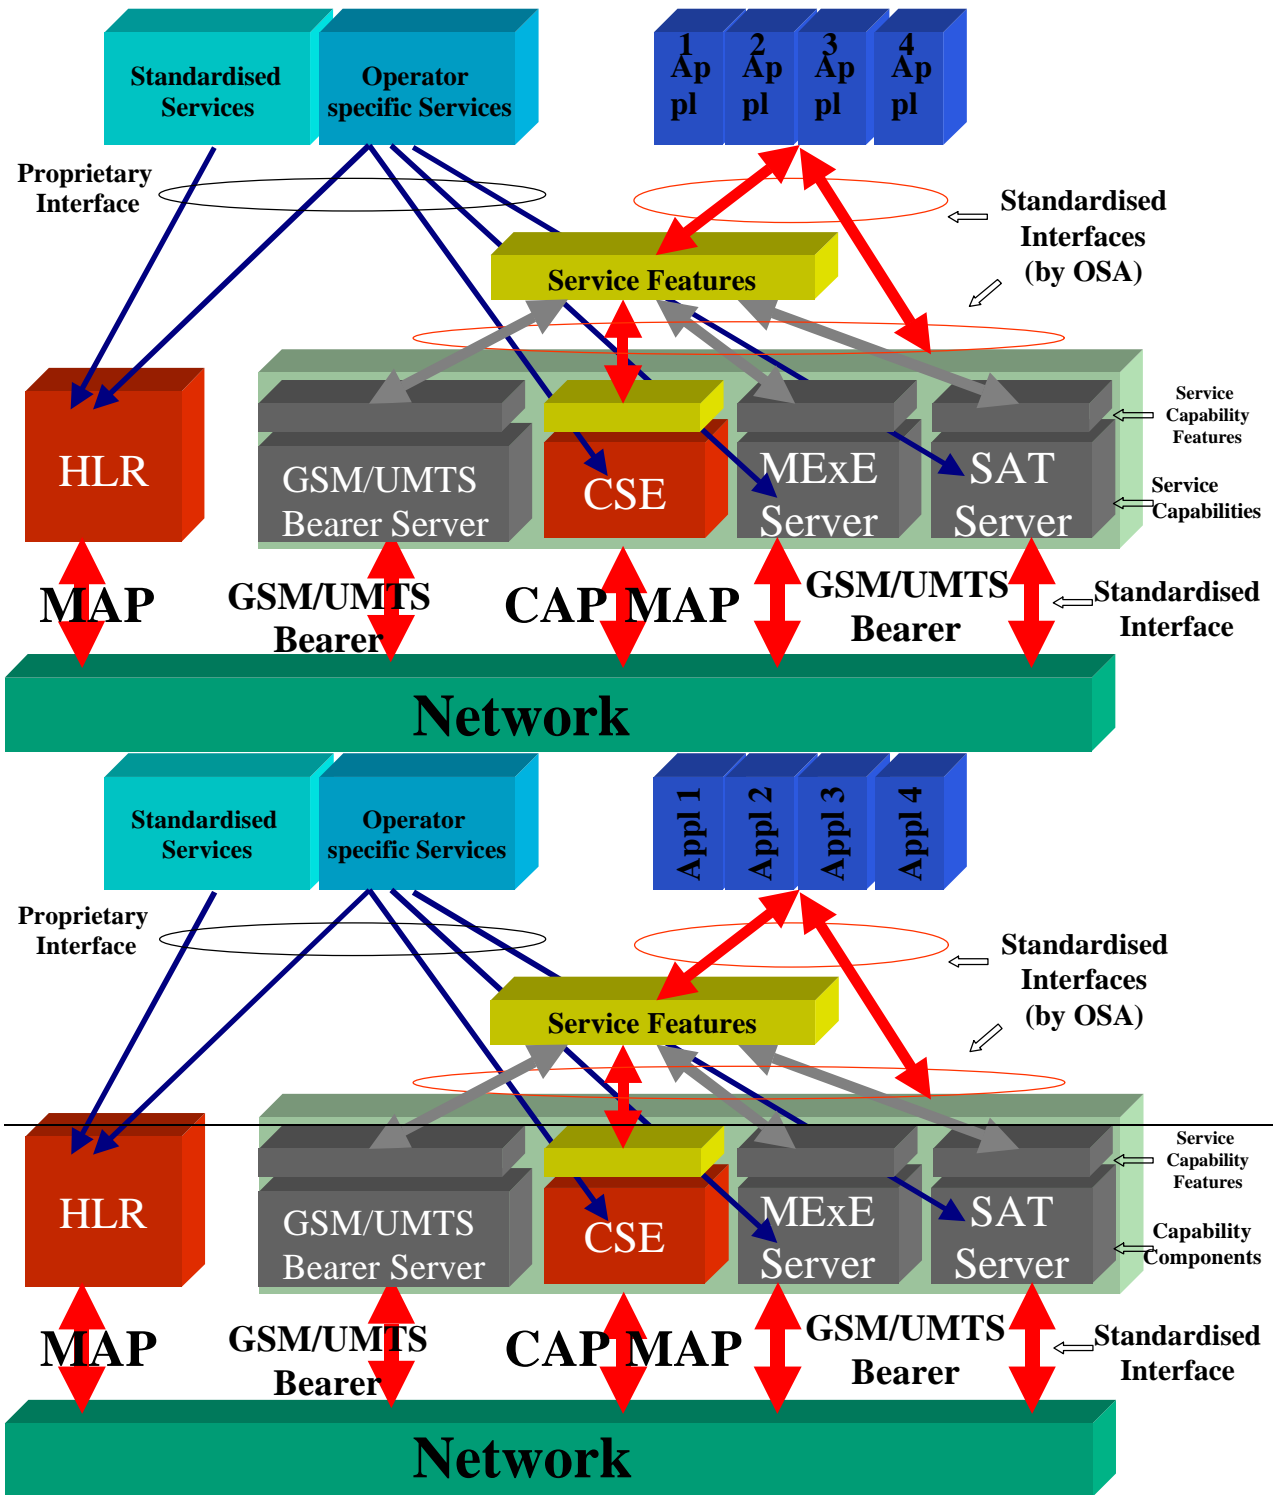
Standardised Services

Operator specific Services

1 Ap pl

2 Ap pl

3 Ap pl

4 Ap pl

Proprietary Interface

Standardised Interfaces (by OSA)

Service Features

HLR

GSM/UMTS Bearer Server

CSE

MExE Server

SAT Server

Service Capability Features

Service Capabilities

MAP

GSM/UMTS Bearer

CAP

MAP

GSM/UMTS Bearer

Standardised Interface

Network

Standardised Services

Operator specific Services

Appl 1

Appl 2

Appl 3

Appl 4

Proprietary Interface

Standardised Interfaces (by OSA)

Service Features

HLR

GSM/UMTS Bearer Server

CSE

MExE Server

SAT Server

Service Capability Features

Capability Components

MAP

GSM/UMTS Bearer

CAP

MAP

GSM/UMTS Bearer

Standardised Interface

Network